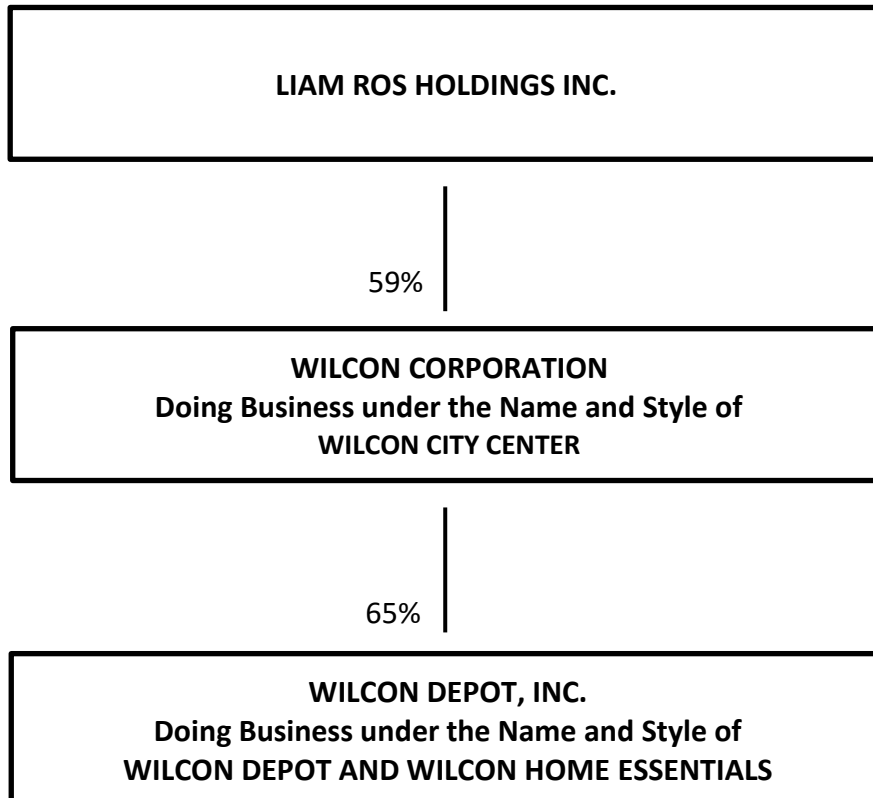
LIAM ROS HOLDINGS INC.

59%

WILCON CORPORATION
Doing Business under the Name and Style of
WILCON CITY CENTER

65%

WILCON DEPOT, INC.
Doing Business under the Name and Style of
WILCON DEPOT AND WILCON HOME ESSENTIALS